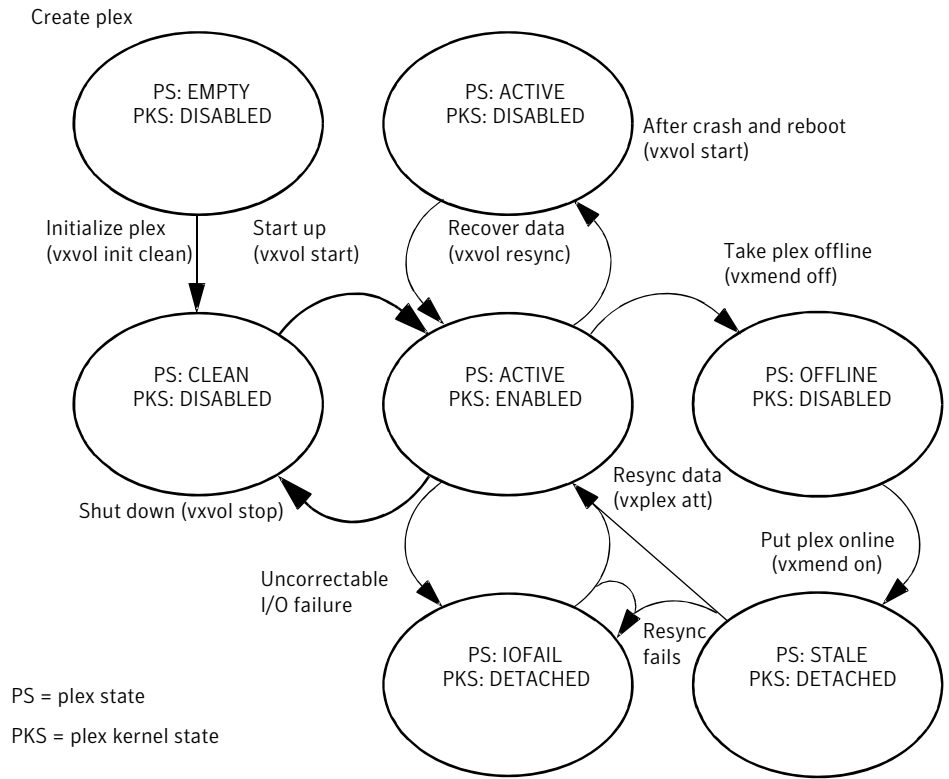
Create plex

PS: EMPTY
PKS: DISABLED

PS: ACTIVE
PKS: DISABLED

After crash and reboot
(vxvol start)

Initialize plex
(vxvol init clean)

Start up
(vxvol start)

Recover data
(vxvol resync)

Take plex offline
(vxmend off)

PS: CLEAN
PKS: DISABLED

PS: ACTIVE
PKS: ENABLED

PS: OFFLINE
PKS: DISABLED

Resync data
(vxplex att)

Shut down (vxvol stop)

Put plex online
(vxmend on)

Uncorrectable
I/O failure

Resync
fails

PS: IOFAIL
PKS: DETACHED

PS: STALE
PKS: DETACHED

PS = plex state

PKS = plex kernel state